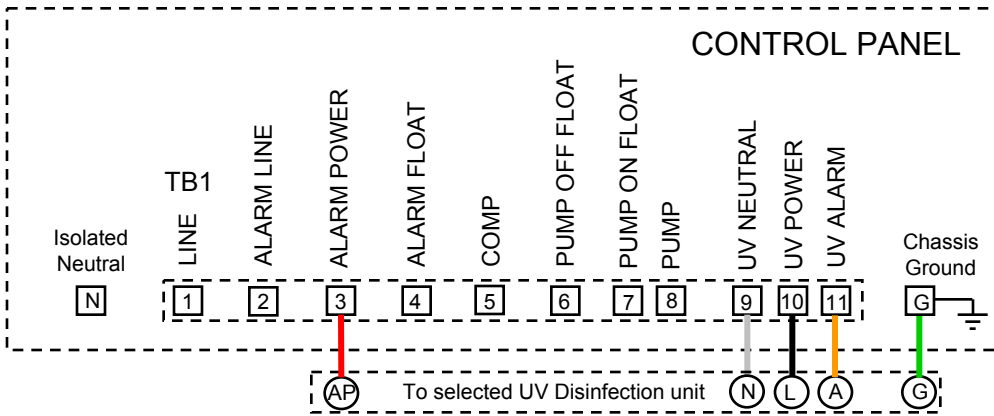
CONTROL PANEL

TB1

Isolated Neutral

N

LINE

ALARM LINE

ALARM POWER

ALARM FLOAT

COMP

PUMP OFF FLOAT

PUMP ON FLOAT

PUMP

UV NEUTRAL

UV POWER

UV ALARM

Chassis Ground

1 2 3 4 5 6 7 8 9 10 11

G

AP

To selected UV Disinfection unit

N L A G